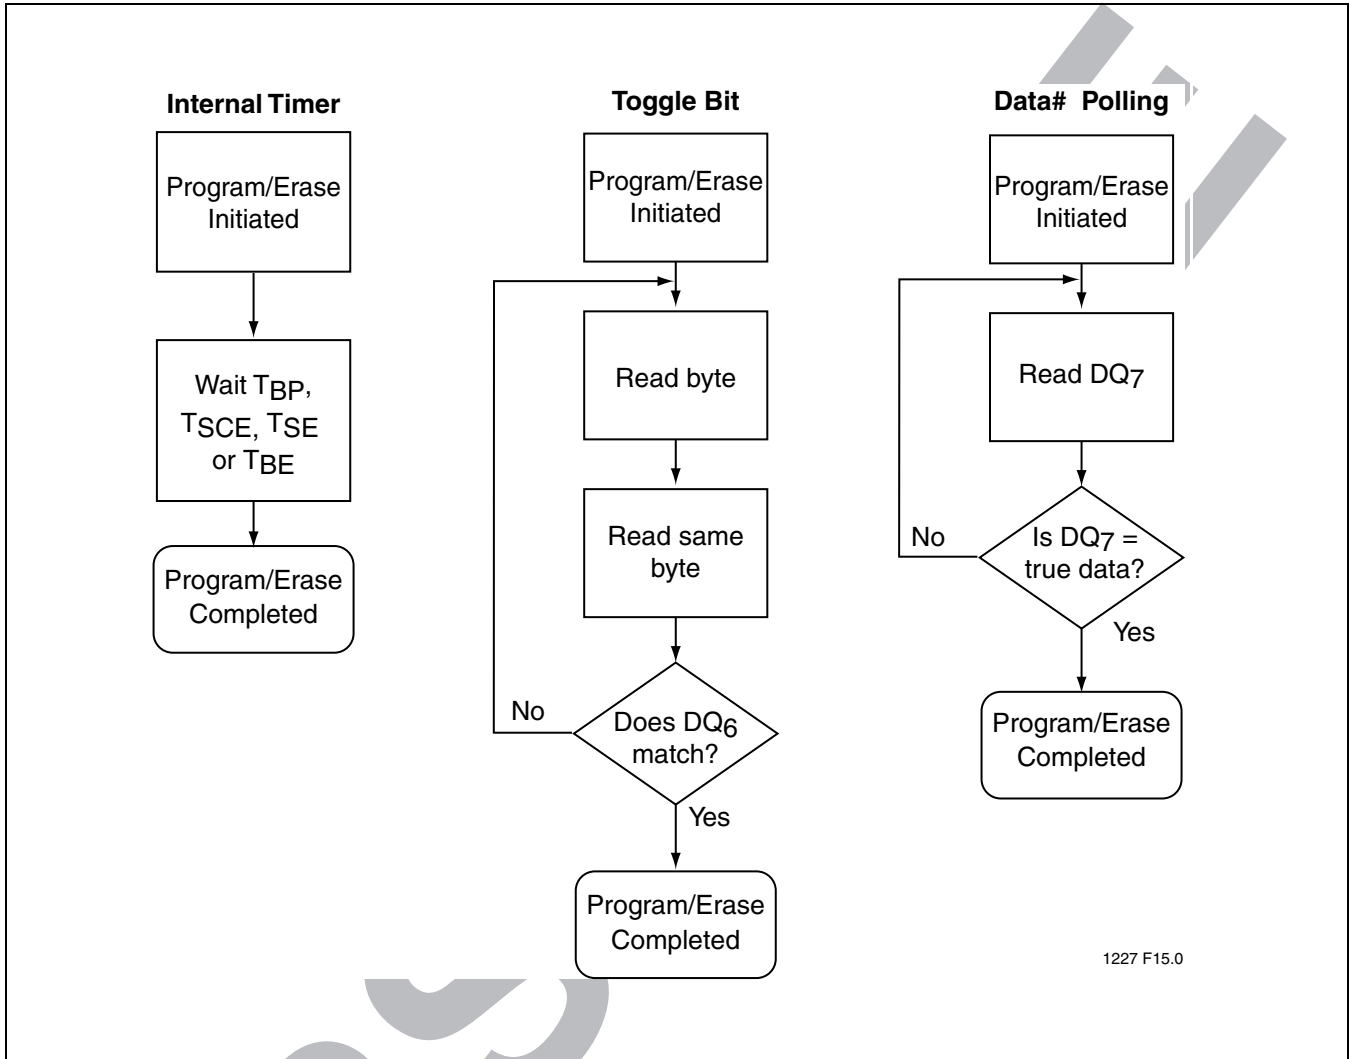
Internal Timer

Program/Erase Initiated

Wait $T_{BP}$, $T_{SCE}$, $T_{SE}$ or $T_{BE}$

Program/Erase Completed

Toggle Bit

Program/Erase Initiated

Read byte

Read same byte

Does $DQ_6$ match?

No

Yes

Program/Erase Completed

Data# Polling

Program/Erase Initiated

Read $DQ_7$

Is $DQ_7$ = true data?

No

Yes

Program/Erase Completed

1227 F15.0